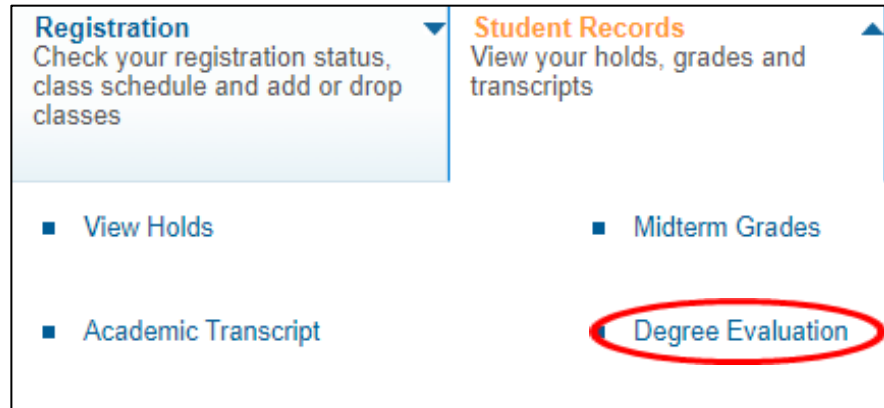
Registration
Check your registration status, class schedule and add or drop classes

Student Records
View your holds, grades and transcripts

View Holds

Midterm Grades

Academic Transcript

Degree Evaluation